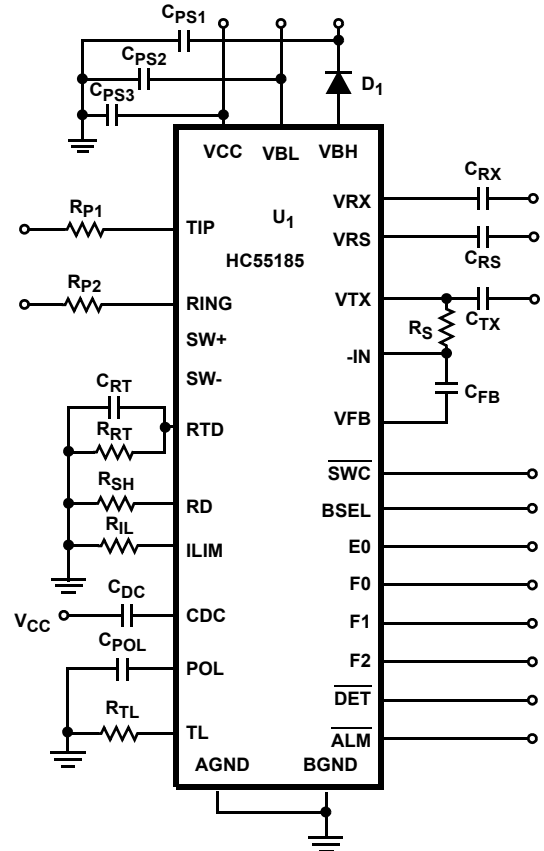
$C_{PS1}$
$C_{PS2}$
$C_{PS3}$
$D_1$
VCC VBL VBH
$U_1$
HC55185
$R_{P1}$
TIP
$R_{P2}$
RING
SW+
SW-
$C_{RT}$
$R_{RT}$
RTD
$R_{SH}$
RD
$R_{IL}$
ILIM
$C_{DC}$
$V_{CC}$
CDC
$C_{POL}$
POL
$R_{TL}$
TL
AGND BGND
$C_{RX}$
VRX
VRS
$C_{RS}$
VTX
$R_S$
$C_{TX}$
-IN
$C_{FB}$
VFB
$\overline{SWC}$
BSEL
E0
F0
F1
F2
$\overline{DET}$
$\overline{ALM}$